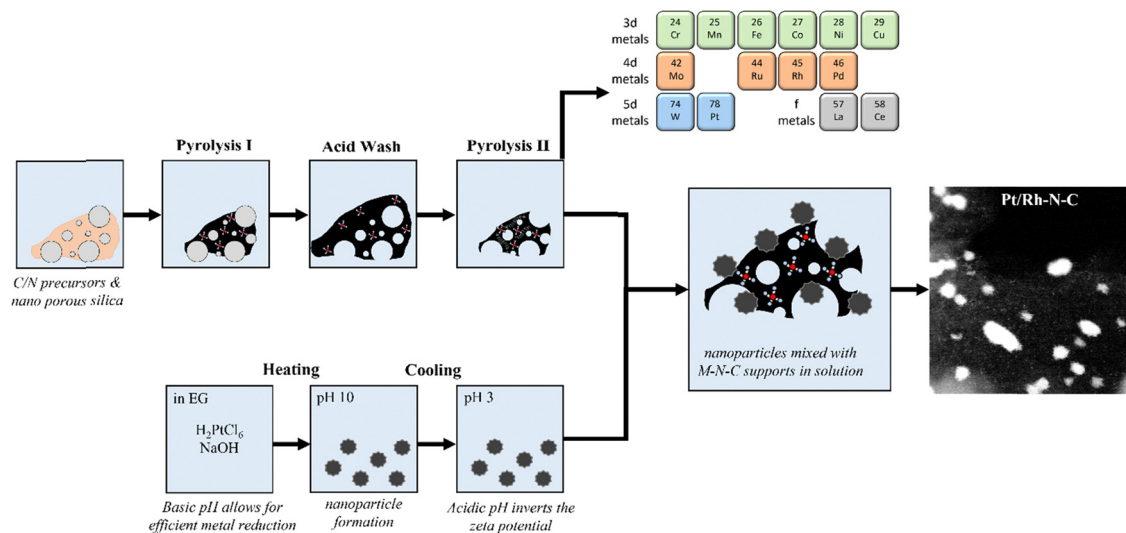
3d metals
| 24 Cr | 25 Mn | 26 Fe | 27 Co | 28 Ni | 29 Cu |

4d metals
| 42 Mo | 44 Ru | 45 Rh | 46 Pd |

5d metals
| 74 W | 78 Pt |

f metals
| 57 La | 58 Ce |

Pyrolysis I

Acid Wash

Pyrolysis II

C/N precursors & nano porous silica

Pt/Rh-N-C

nanoparticles mixed with M-N-C supports in solution

Heating

Cooling

in EG
$H_2PtCl_6$
NaOH

pH 10

pH 3

Basic pH allows for efficient metal reduction

nanoparticle formation

Acidic pH inverts the zeta potential